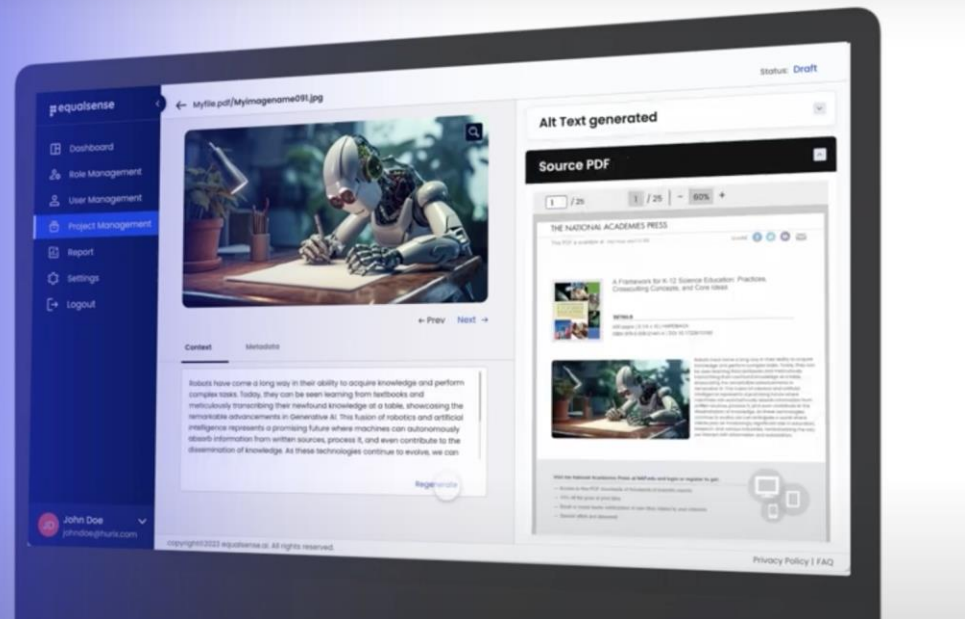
equalsense

Dashboard

Role Management

User Management

Project Management

Report

Settings

Logout

JD John Doe
johndoe@hurix.com

← Myfile.pdf/Myimagename091.jpg

Status: Draft

← Prev Next →

Context Metadata

Robots have come a long way in their ability to acquire knowledge and perform complex tasks. Today, they can be seen learning from textbooks and meticulously transcribing their newfound knowledge at a table, showcasing the remarkable advancements in Generative AI. This fusion of robotics and artificial intelligence represents a promising future where machines can autonomously absorb information from written sources, process it, and even contribute to the dissemination of knowledge. As these technologies continue to evolve, we can

Regenerate

Alt Text generated

Source PDF

1 / 25 1 / 25 − 60% +

THE NATIONAL ACADEMIES PRESS

A Framework for K-12 Science Education: Practices, Crosscutting Concepts, and Core Ideas

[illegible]

copyright 2023 equalsense.ai. All rights reserved.

Privacy Policy | FAQ